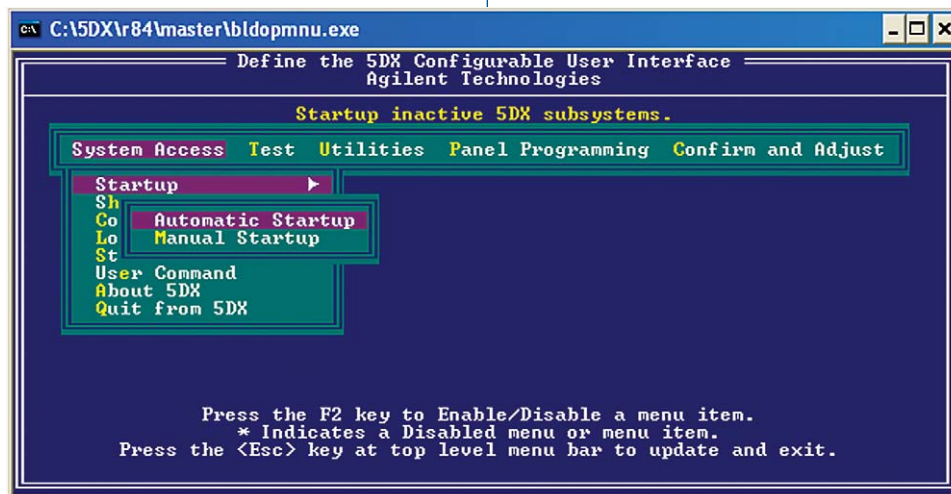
C:\5DX\r84\master\bldopmnu.exe

Define the 5DX Configurable User Interface
Agilent Technologies

Startup inactive 5DX subsystems.

System Access Test Utilities Panel Programming Confirm and Adjust

Startup ►
Sh
Co
Lo
St
User Command
About 5DX
Quit from 5DX

Automatic Startup
Manual Startup

Press the F2 key to Enable/Disable a menu item.
* Indicates a Disabled menu or menu item.
Press the <Esc> key at top level menu bar to update and exit.